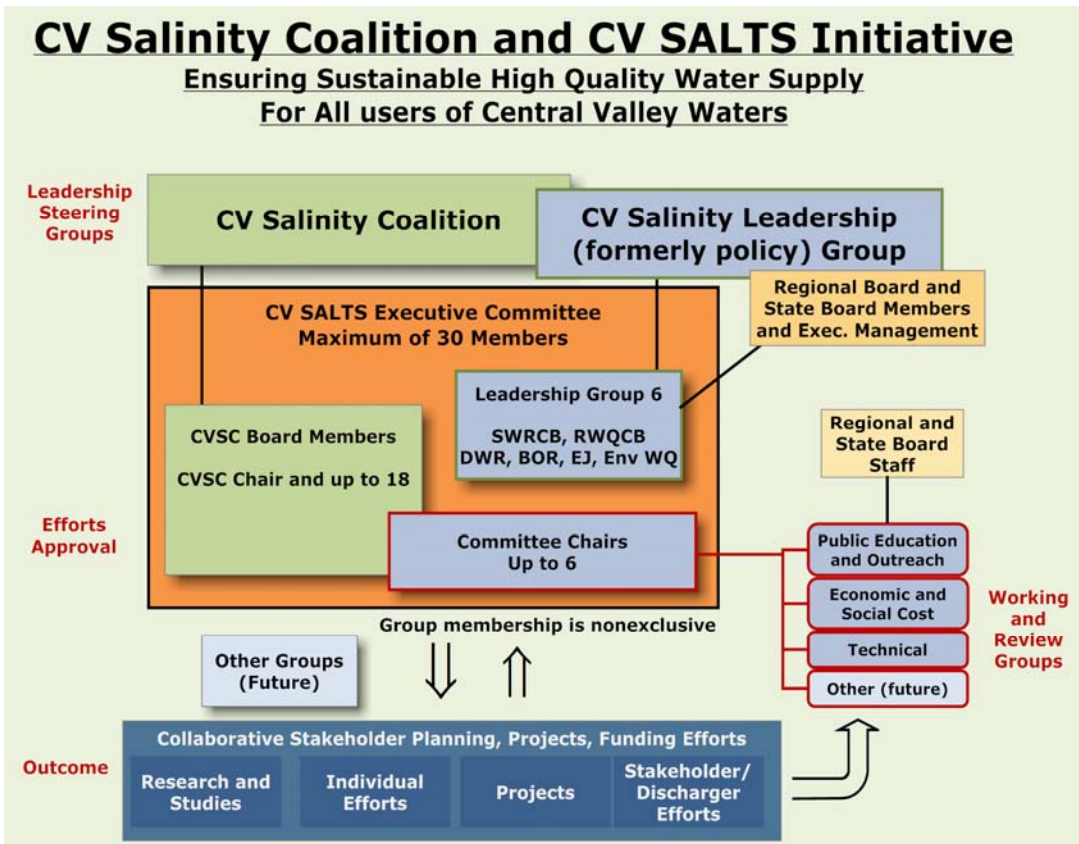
CV Salinity Coalition and CV SALTS Initiative

Ensuring Sustainable High Quality Water Supply For All users of Central Valley Waters

Leadership Steering Groups

CV Salinity Coalition

CV Salinity Leadership (formerly policy) Group

Regional Board and State Board Members and Exec. Management

CV SALTS Executive Committee Maximum of 30 Members

Leadership Group 6

SWRCB, RWQCB DWR, BOR, EJ, Env WQ

CVSC Board Members

CVSC Chair and up to 18

Regional and State Board Staff

Efforts Approval

Committee Chairs Up to 6

Public Education and Outreach

Economic and Social Cost

Technical

Other (future)

Working and Review Groups

Group membership is nonexclusive

Other Groups (Future)

Collaborative Stakeholder Planning, Projects, Funding Efforts

Outcome

Research and Studies

Individual Efforts

Projects

Stakeholder/ Discharger Efforts